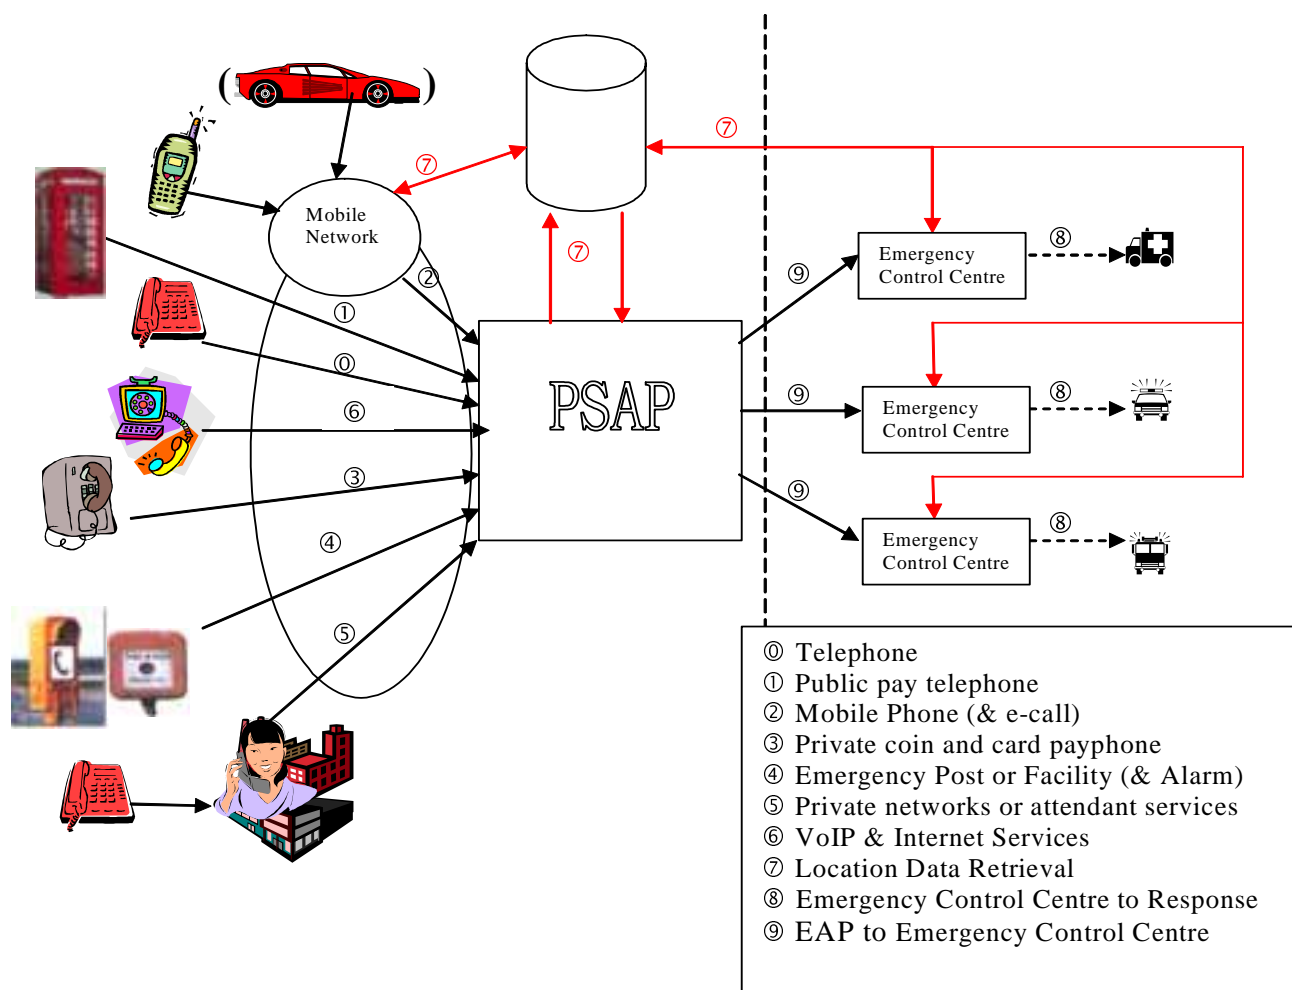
Mobile Network

⑦

⑦

⑦

②

①

⓪

⑥

③

④

⑤

PSAP

⑨

⑨

⑨

Emergency Control Centre

Emergency Control Centre

Emergency Control Centre

⑧

⑧

⑧

⓪ Telephone
① Public pay telephone
② Mobile Phone (& e-call)
③ Private coin and card payphone
④ Emergency Post or Facility (& Alarm)
⑤ Private networks or attendant services
⑥ VoIP & Internet Services
⑦ Location Data Retrieval
⑧ Emergency Control Centre to Response
⑨ EAP to Emergency Control Centre